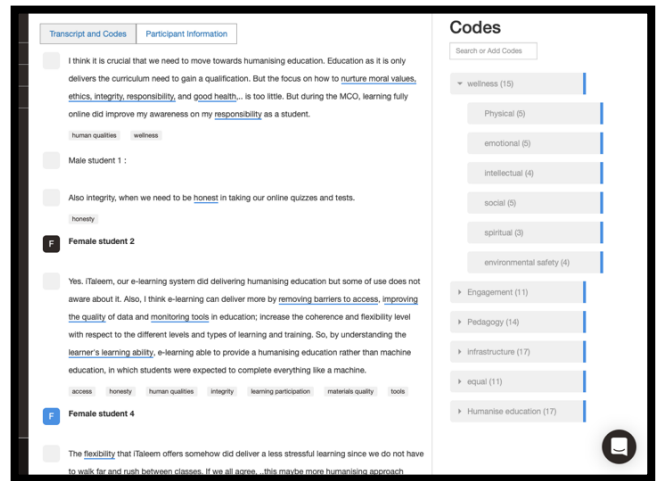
Transcript and Codes | Participant Information

I think it is crucial that we need to move towards humanising education. Education as it is only delivers the curriculum need to gain a qualification. But the focus on how to nurture moral values, ethics, integrity, responsibility, and good health... is too little. But during the MCO, learning fully online did improve my awareness on my responsibility as a student.

human qualities   wellness

Male student 1 :

Also integrity, when we need to be honest in taking our online quizzes and tests.

honesty

F Female student 2

Yes. iTaleem, our e-learning system did delivering humanising education but some of use does not aware about it. Also, I think e-learning can deliver more by removing barriers to access, improving the quality of data and monitoring tools in education; increase the coherence and flexibility level with respect to the different levels and types of learning and training. So, by understanding the learner's learning ability, e-learning able to provide a humanising education rather than machine education, in which students were expected to complete everything like a machine.

access   honesty   human qualities   integrity   learning participation   materials quality   tools

F Female student 4

The flexibility that iTaleem offers somehow did deliver a less stressful learning since we do not have to walk far and rush between classes. If we all agree, ..this maybe more humanising approach

Codes

Search or Add Codes

wellness (15)
Physical (5)
emotional (5)
intellectual (4)
social (5)
spiritual (3)
environmental safety (4)
Engagement (11)
Pedagogy (14)
infrastructure (17)
equal (11)
Humanise education (17)